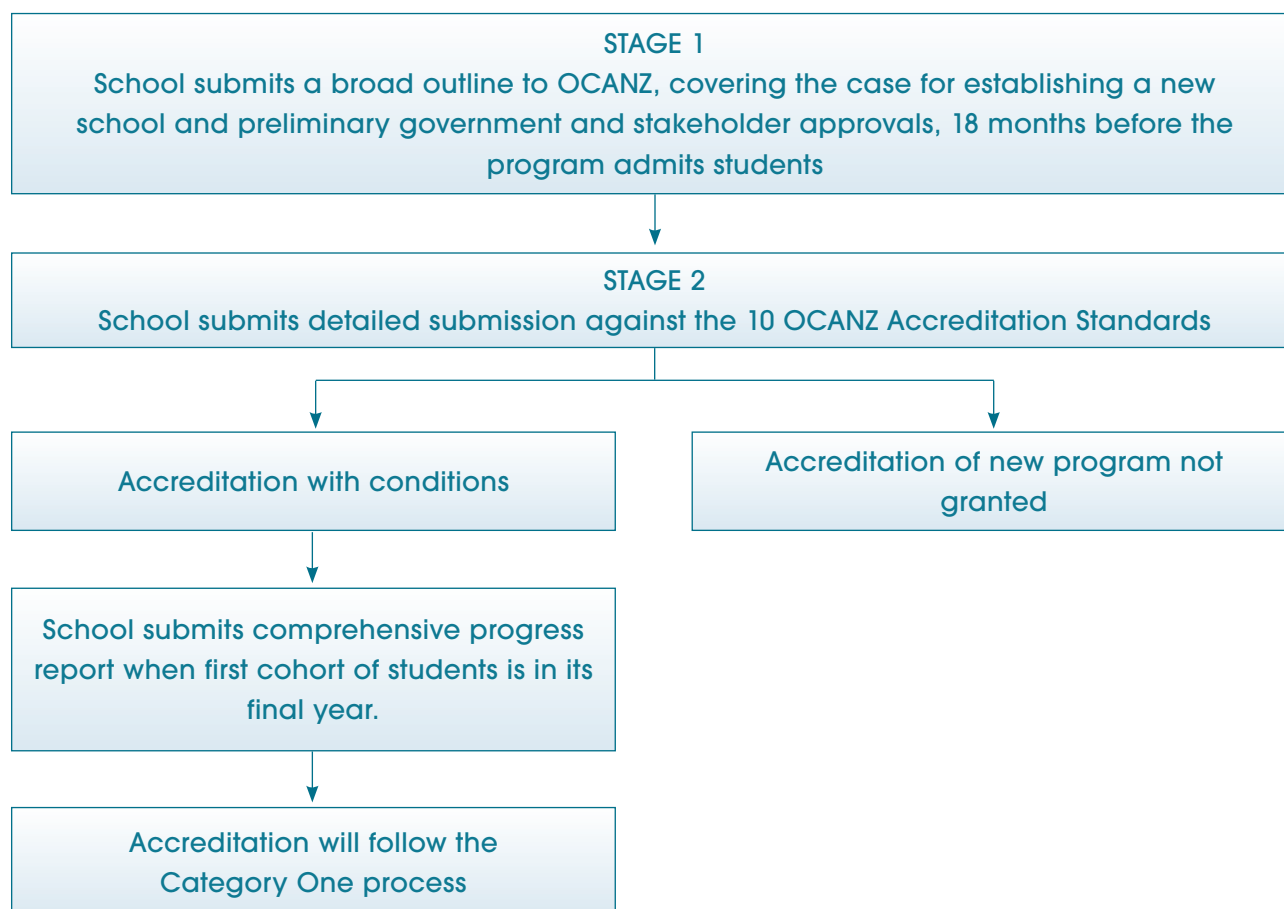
STAGE 1
School submits a broad outline to OCANZ, covering the case for establishing a new school and preliminary government and stakeholder approvals, 18 months before the program admits students

STAGE 2
School submits detailed submission against the 10 OCANZ Accreditation Standards

Accreditation with conditions

Accreditation of new program not granted

School submits comprehensive progress report when first cohort of students is in its final year.

Accreditation will follow the Category One process